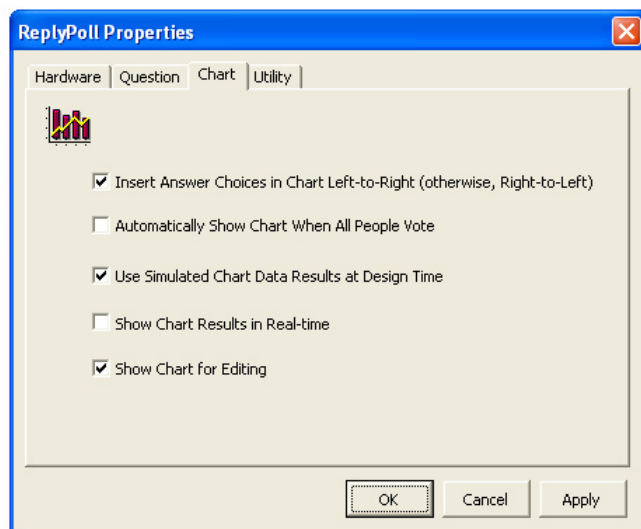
ReplyPoll Properties

Hardware | Question | Chart | Utility

☑ Insert Answer Choices in Chart Left-to-Right (otherwise, Right-to-Left)

☐ Automatically Show Chart When All People Vote

☑ Use Simulated Chart Data Results at Design Time

☐ Show Chart Results in Real-time

☑ Show Chart for Editing

OK | Cancel | Apply